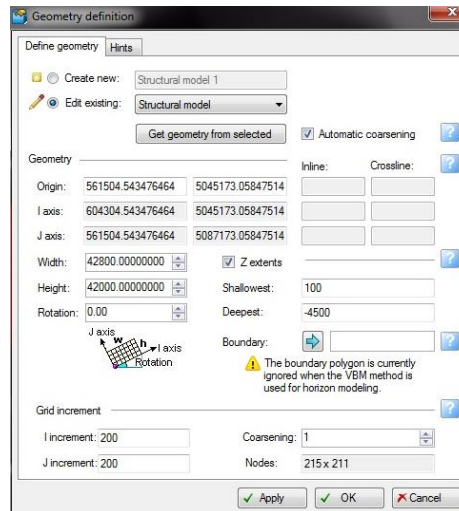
Geometry definition

Define geometry | Hints

Create new: Structural model 1

Edit existing: Structural model

Get geometry from selected

Automatic coarsening

Geometry

Inline: Crossline:

Origin: 561504.543476464 5045173.05847514

I axis: 604304.543476464 5045173.05847514

J axis: 561504.543476464 5087173.05847514

Width: 42800.00000000

Z extents

Height: 42000.00000000

Shallowest: 100

Rotation: 0.00

Deepest: -4500

J axis
w
h
I axis
Rotation

Boundary:

The boundary polygon is currently ignored when the VBM method is used for horizon modeling.

Grid increment

I increment: 200

Coarsening: 1

J increment: 200

Nodes: 215 x 211

Apply OK Cancel